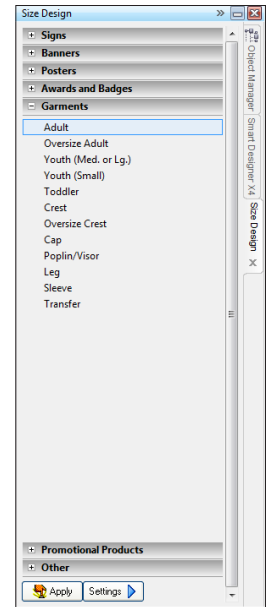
Size Design

Signs
Banners
Posters
Awards and Badges
Garments
Adult
Oversize Adult
Youth (Med. or Lg.)
Youth (Small)
Toddler
Crest
Oversize Crest
Cap
Poplin/Visor
Leg
Sleeve
Transfer

Promotional Products
Other

Apply
Settings

Object Manager
Smart Designer X4
Size Design